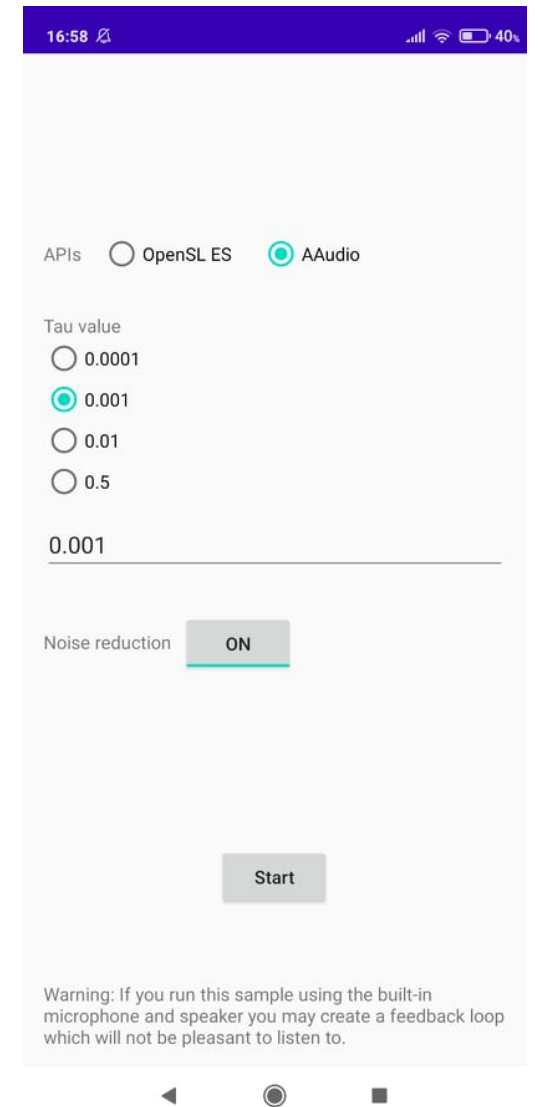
16:58

40%

APIs OpenSL ES AAudio

Tau value
0.0001
0.001
0.01
0.5

0.001

Noise reduction ON

Start

Warning: If you run this sample using the built-in microphone and speaker you may create a feedback loop which will not be pleasant to listen to.